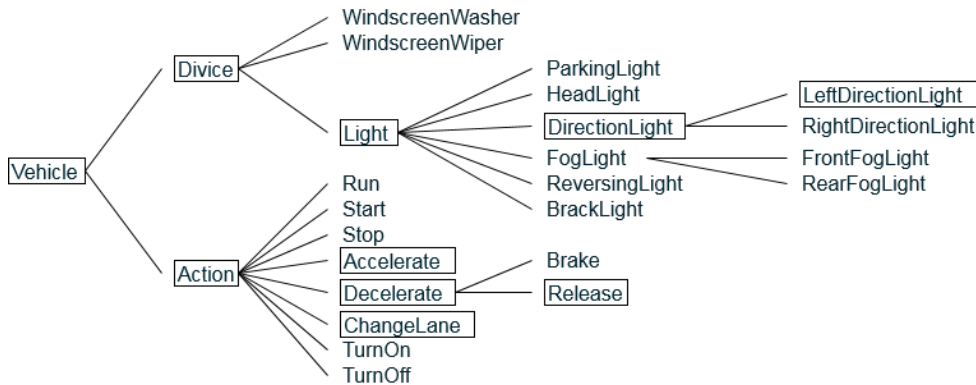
Vehicle

Divice
WindscreenWasher
WindscreenWiper
Light
ParkingLight
HeadLight
DirectionLight
LeftDirectionLight
RightDirectionLight
FogLight
FrontFogLight
RearFogLight
ReversingLight
BrackLight

Action
Run
Start
Stop
Accelerate
Decelerate
Brake
Release
ChangeLane
TurnOn
TurnOff